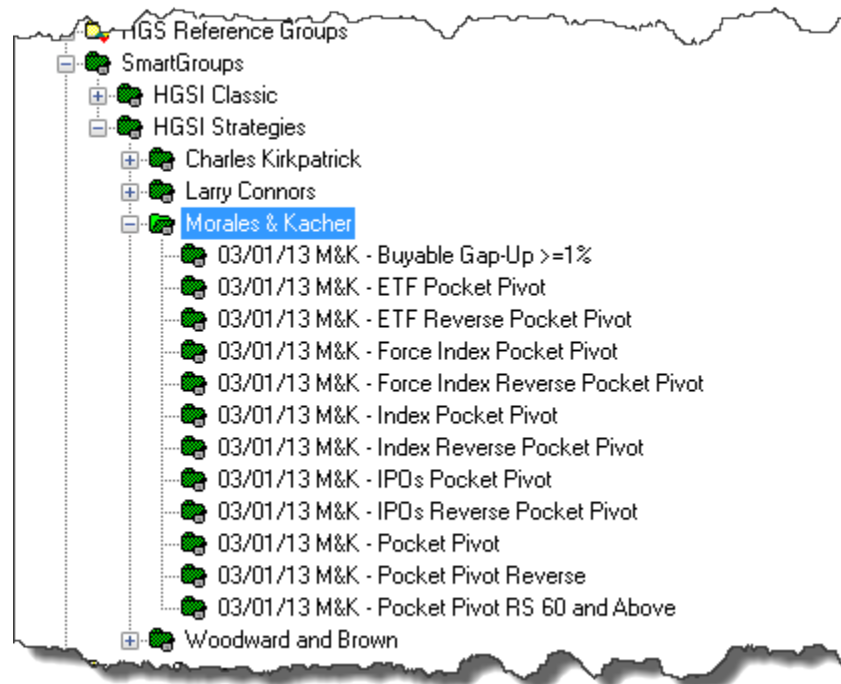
HGS Reference Groups
SmartGroups
HGSI Classic
HGSI Strategies
Charles Kirkpatrick
Larry Connors
Morales & Kacher
03/01/13 M&K - Buyable Gap-Up >=1%
03/01/13 M&K - ETF Pocket Pivot
03/01/13 M&K - ETF Reverse Pocket Pivot
03/01/13 M&K - Force Index Pocket Pivot
03/01/13 M&K - Force Index Reverse Pocket Pivot
03/01/13 M&K - Index Pocket Pivot
03/01/13 M&K - Index Reverse Pocket Pivot
03/01/13 M&K - IPOs Pocket Pivot
03/01/13 M&K - IPOs Reverse Pocket Pivot
03/01/13 M&K - Pocket Pivot
03/01/13 M&K - Pocket Pivot Reverse
03/01/13 M&K - Pocket Pivot RS 60 and Above
Woodward and Brown